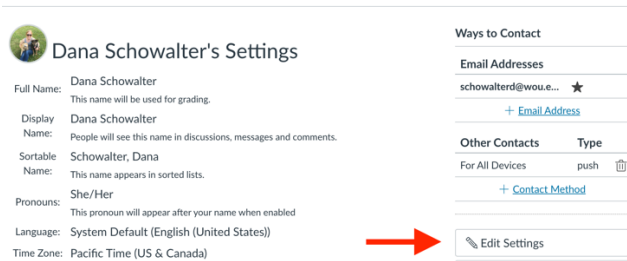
Dana Schowalter's Settings

Full Name: Dana Schowalter
This name will be used for grading.

Display Name: Dana Schowalter
People will see this name in discussions, messages and comments.

Sortable Name: Schowalter, Dana
This name appears in sorted lists.

Pronouns: She/Her
This pronoun will appear after your name when enabled

Language: System Default (English (United States))

Time Zone: Pacific Time (US & Canada)

Ways to Contact

Email Addresses

schowalterd@wou.e... ★

+ Email Address

| Other Contacts | Type |
|---|---|
| For All Devices | push |

+ Contact Method

Edit Settings